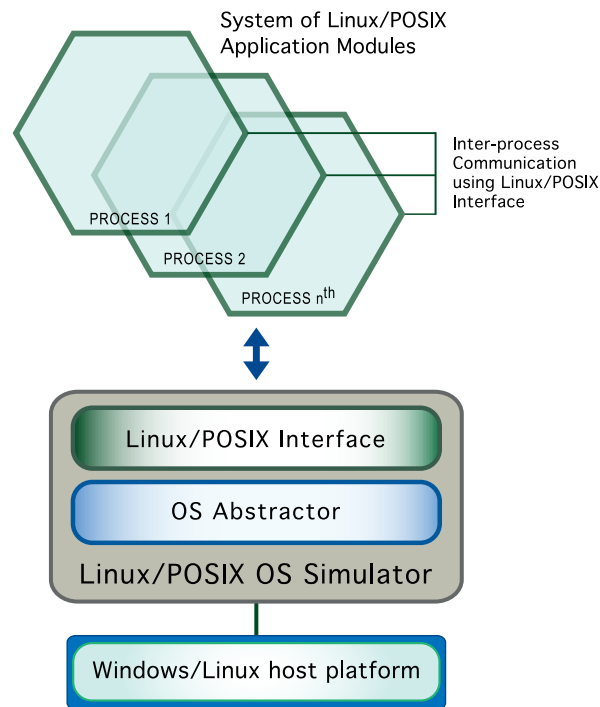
System of Linux/POSIX Application Modules

Inter-process Communication using Linux/POSIX Interface

PROCESS 1

PROCESS 2

PROCESS n$^{th}$

Linux/POSIX Interface

OS Abstractor

Linux/POSIX OS Simulator

Windows/Linux host platform